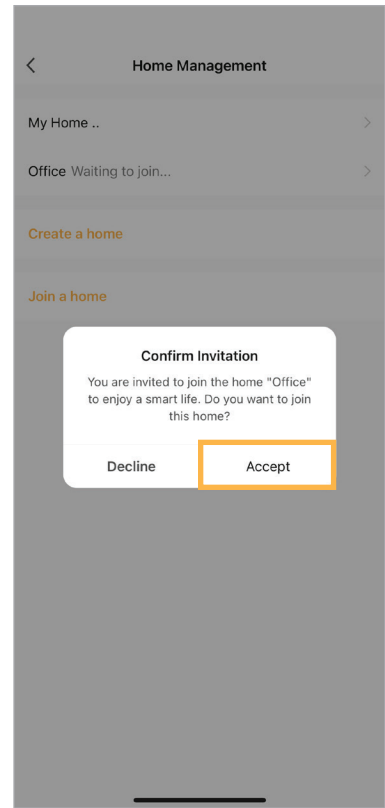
<

Home Management

My Home ..

Office Waiting to join...

Create a home

Join a home

Confirm Invitation

You are invited to join the home "Office" to enjoy a smart life. Do you want to join this home?

Decline

Accept